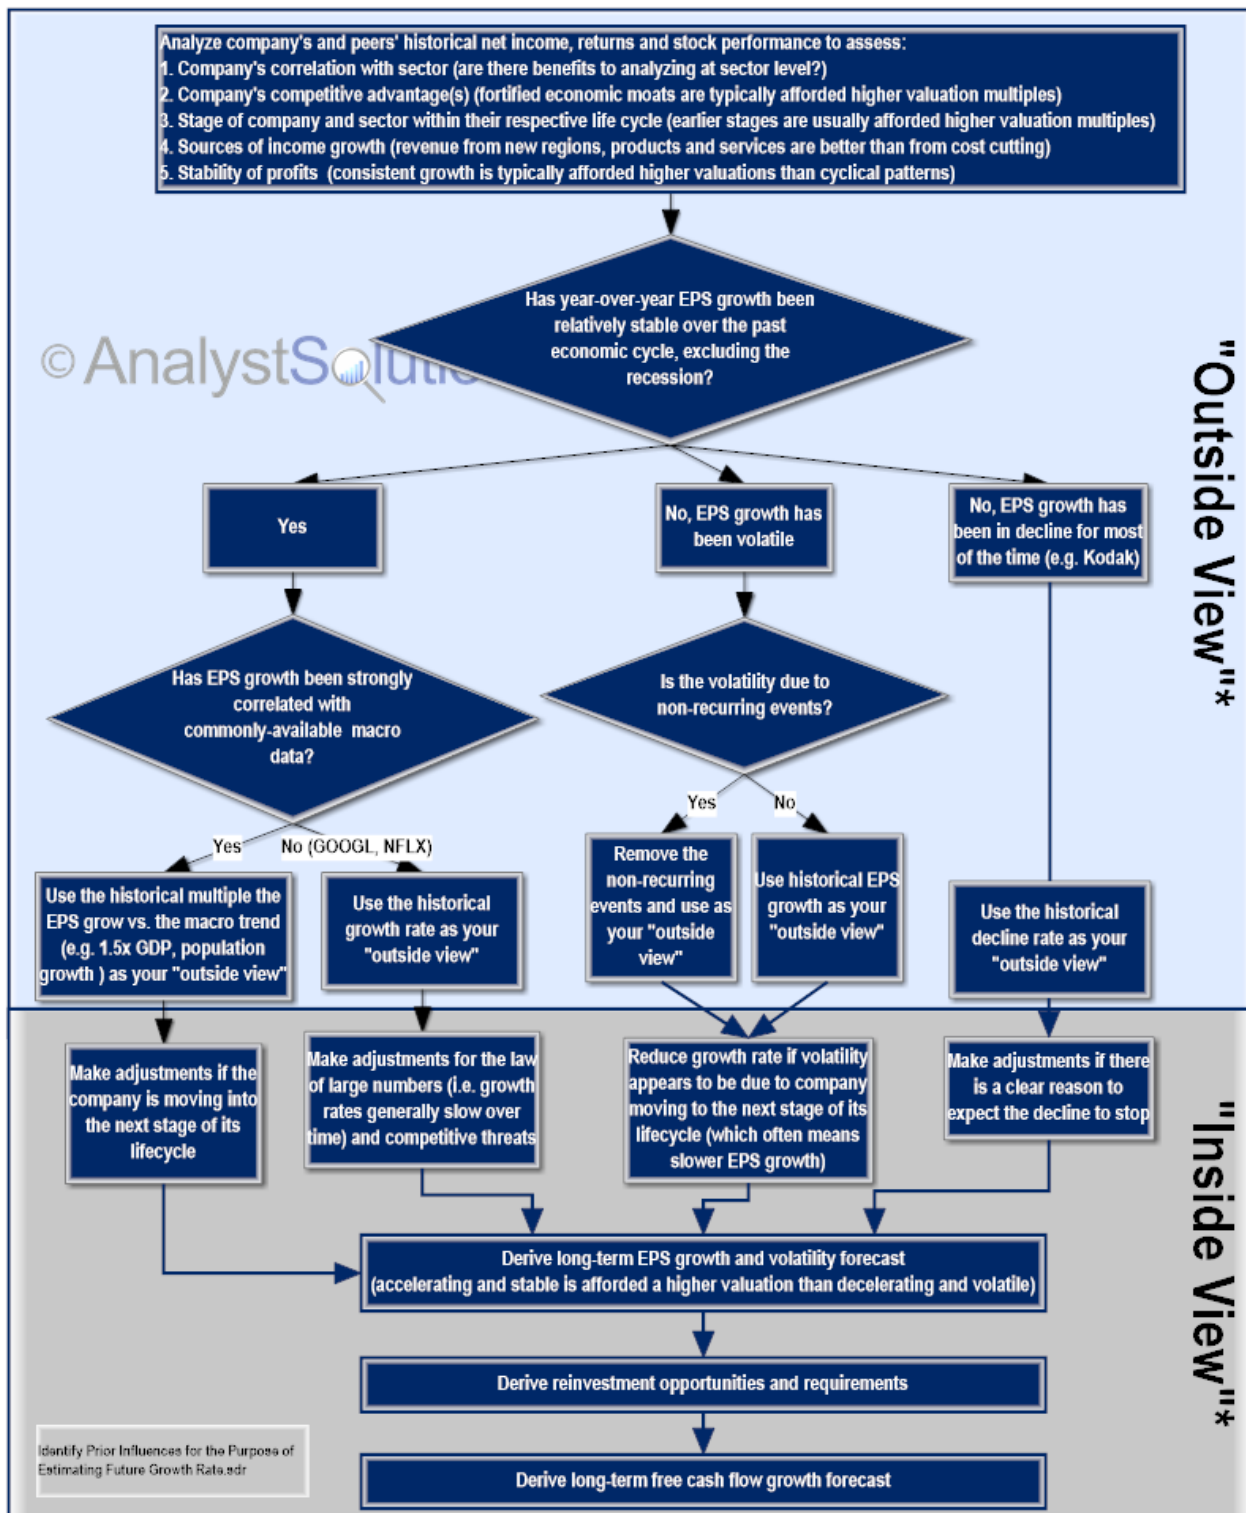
Analyze company's and peers' historical net income, returns and stock performance to assess:
1. Company's correlation with sector (are there benefits to analyzing at sector level?)
2. Company's competitive advantage(s) (fortified economic moats are typically afforded higher valuation multiples)
3. Stage of company and sector within their respective life cycle (earlier stages are usually afforded higher valuation multiples)
4. Sources of income growth (revenue from new regions, products and services are better than from cost cutting)
5. Stability of profits (consistent growth is typically afforded higher valuations than cyclical patterns)

Has year-over-year EPS growth been relatively stable over the past economic cycle, excluding the recession?

© AnalystSolutio

"Outside View"*

Yes

No, EPS growth has been volatile

No, EPS growth has been in decline for most of the time (e.g. Kodak)

Has EPS growth been strongly correlated with commonly-available macro data?

Is the volatility due to non-recurring events?

Yes

No

Yes

No (GOOGL, NFLX)

Use the historical multiple the EPS grow vs. the macro trend (e.g. 1.5x GDP, population growth ) as your "outside view"

Use the historical growth rate as your "outside view"

Remove the non-recurring events and use as your "outside view"

Use historical EPS growth as your "outside view"

Use the historical decline rate as your "outside view"

Make adjustments if the company is moving into the next stage of its lifecycle

Make adjustments for the law of large numbers (i.e. growth rates generally slow over time) and competitive threats

Reduce growth rate if volatility appears to be due to company moving to the next stage of its lifecycle (which often means slower EPS growth)

Make adjustments if there is a clear reason to expect the decline to stop

"Inside View"*

Derive long-term EPS growth and volatility forecast
(accelerating and stable is afforded a higher valuation than decelerating and volatile)

Derive reinvestment opportunities and requirements

Identify Prior Influences for the Purpose of Estimating Future Growth Rate.sdr

Derive long-term free cash flow growth forecast